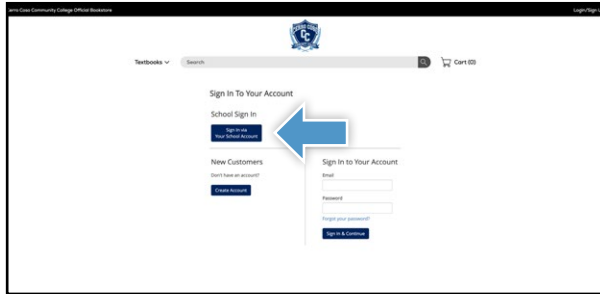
arro Coso Community College Official Bookstore

Login/Sign I

Textbooks

Search

Cart (0)

Sign In To Your Account

School Sign In

Sign In via Your School Account

New Customers

Don't have an account?

Create Account

Sign In to Your Account

Email

Password

Forgot your password?

Sign In & Continue